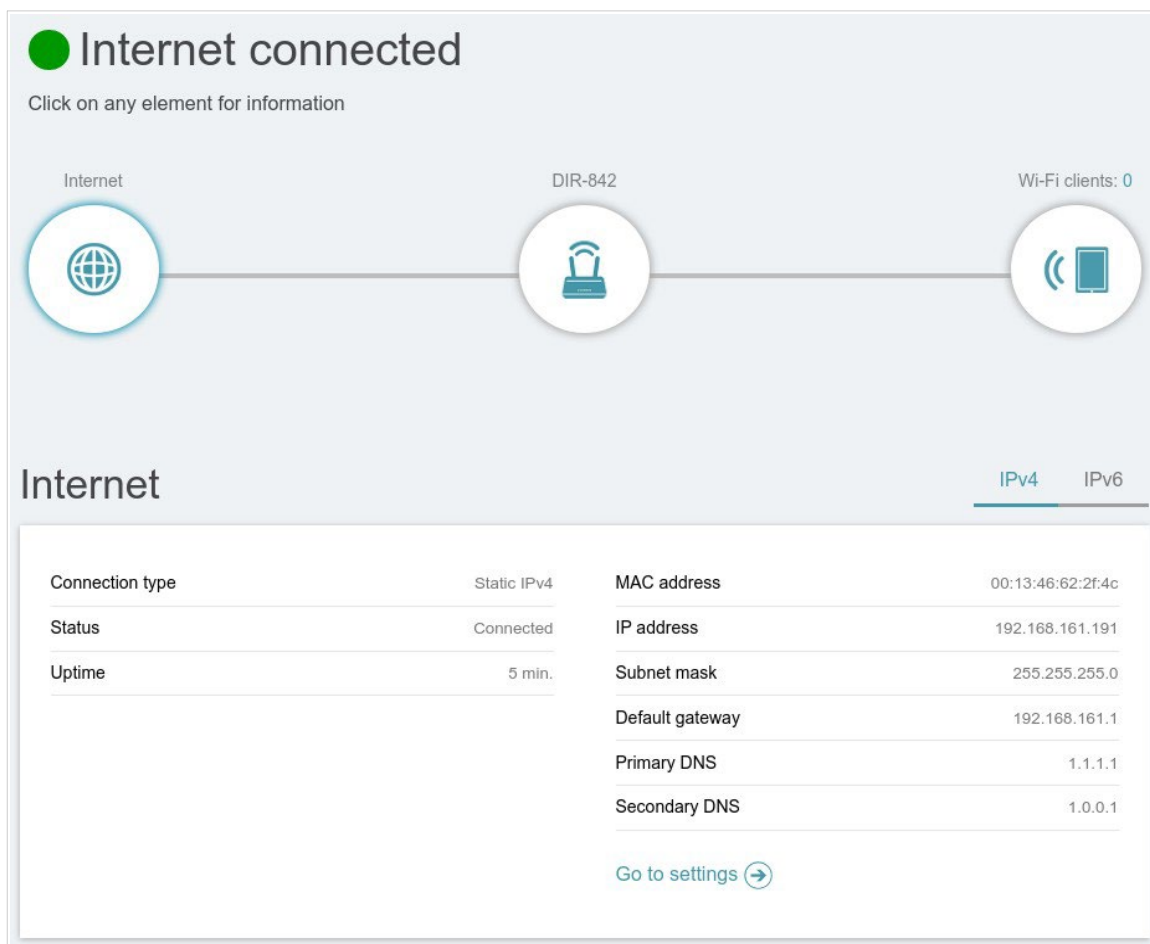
Internet connected

Click on any element for information

Internet

DIR-842

Wi-Fi clients: 0

Internet

IPv4 IPv6

| | |
|---|---|
| Connection type | Static IPv4 |
| Status | Connected |
| Uptime | 5 min. |

| | |
|---|---|
| MAC address | 00:13:46:62:2f:4c |
| IP address | 192.168.161.191 |
| Subnet mask | 255.255.255.0 |
| Default gateway | 192.168.161.1 |
| Primary DNS | 1.1.1.1 |
| Secondary DNS | 1.0.0.1 |

Go to settings